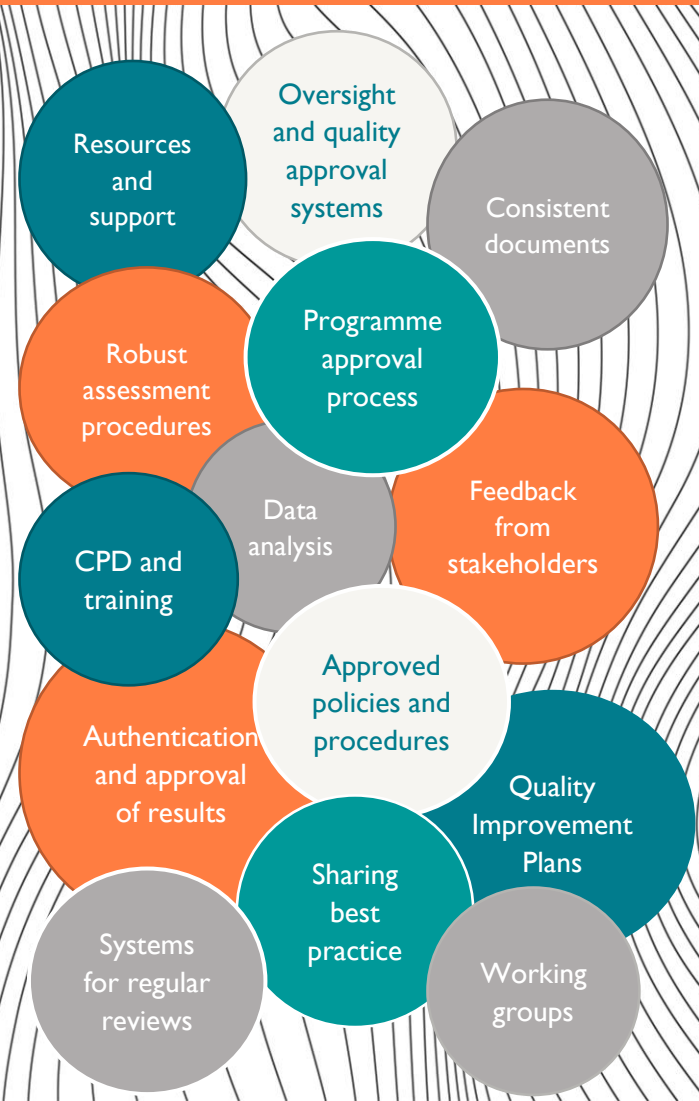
Resources and support

Oversight and quality approval systems

Consistent documents

Robust assessment procedures

Programme approval process

Data analysis

Feedback from stakeholders

CPD and training

Approved policies and procedures

Authentication and approval of results

Quality Improvement Plans

Sharing best practice

Systems for regular reviews

Working groups